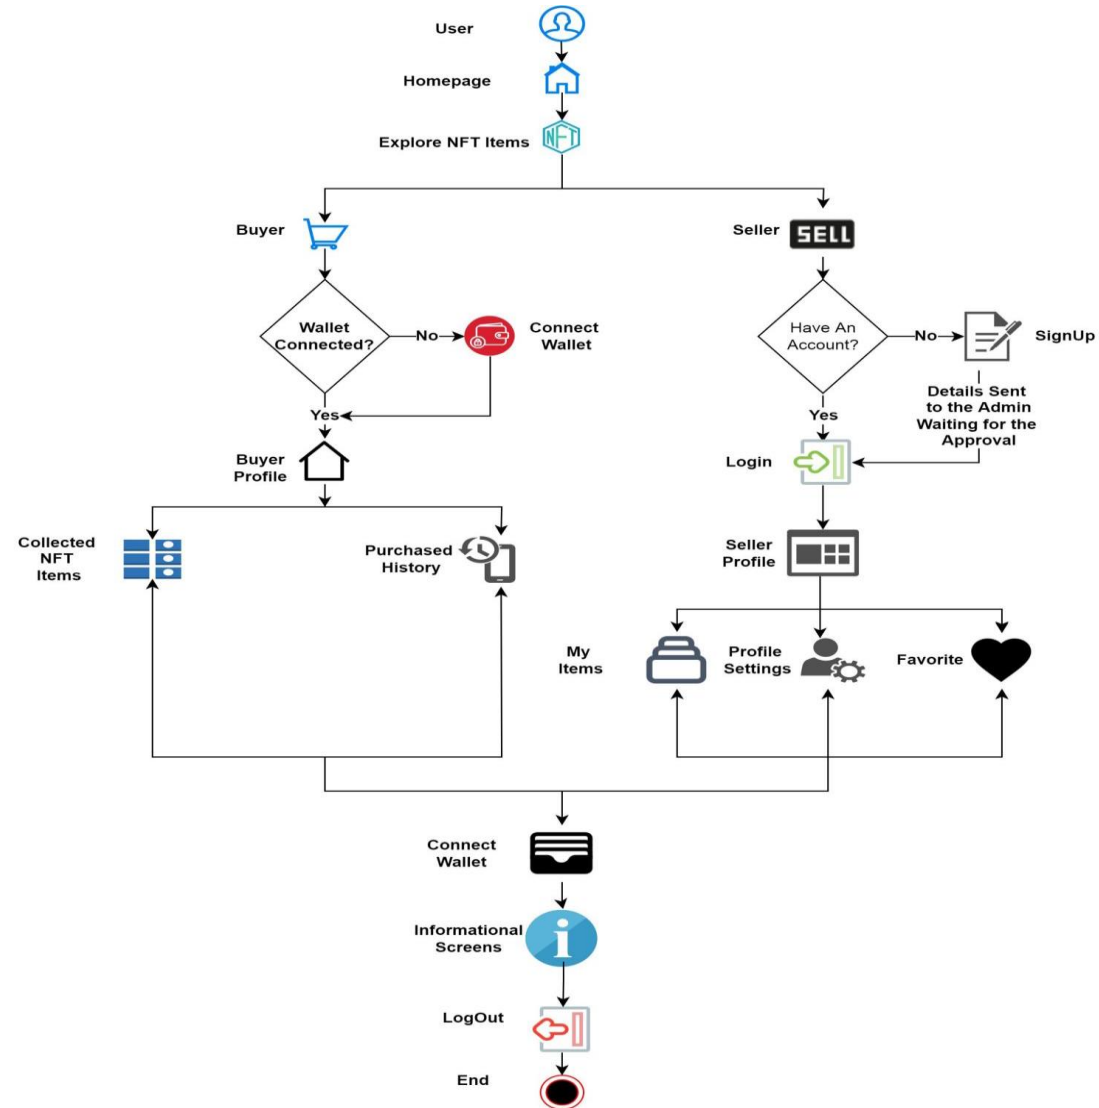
User

Homepage

Explore NFT Items

NFT

Buyer

Seller

SELL

Wallet Connected?

No

Connect Wallet

Have An Account?

No

SignUp

Details Sent to the Admin Waiting for the Approval

Yes

Yes

Buyer Profile

Login

Collected NFT Items

Purchased History

Seller Profile

My Items

Profile Settings

Favorite

Connect Wallet

Informational Screens

LogOut

End